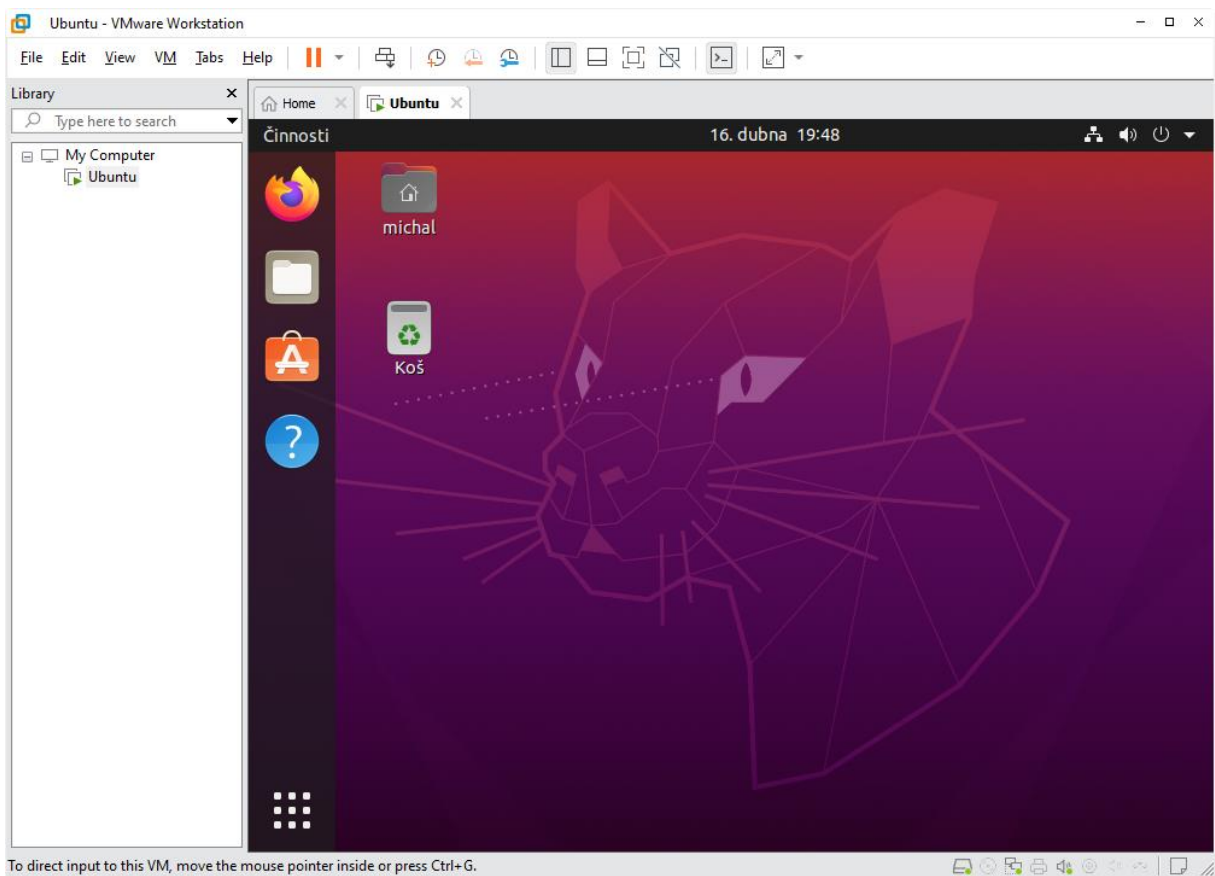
Ubuntu - VMware Workstation

File Edit View VM Tabs Help

Library

Type here to search

My Computer
Ubuntu

Home
Ubuntu

Činnosti
16. dubna 19:48

michal

Koš

To direct input to this VM, move the mouse pointer inside or press Ctrl+G.